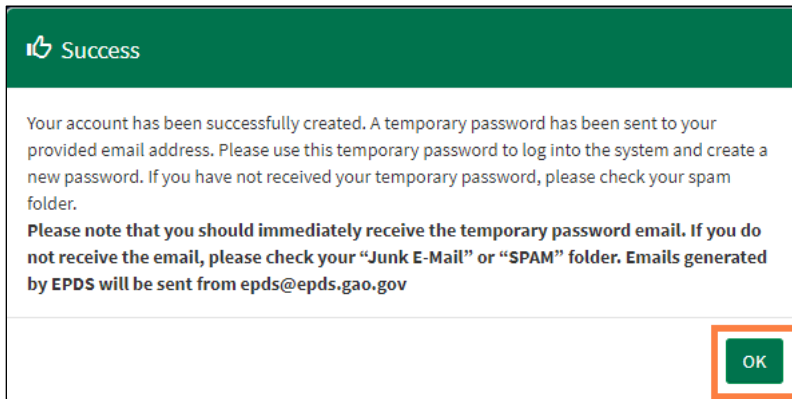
Success

Your account has been successfully created. A temporary password has been sent to your provided email address. Please use this temporary password to log into the system and create a new password. If you have not received your temporary password, please check your spam folder.
**Please note that you should immediately receive the temporary password email. If you do not receive the email, please check your “Junk E-Mail” or “SPAM” folder. Emails generated by EPDS will be sent from epds@epds.gao.gov**

OK